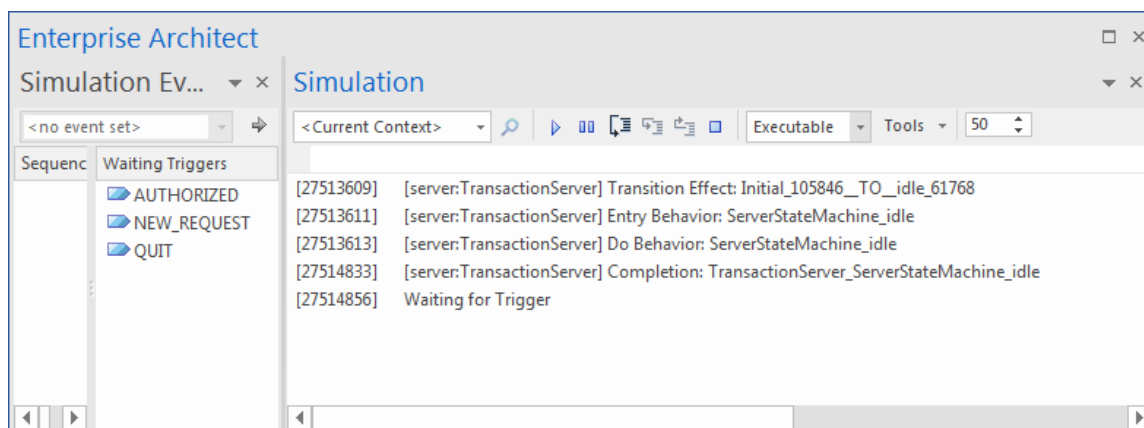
Enterprise Architect

Simulation Ev...

<no event set>

| Sequenc | Waiting Triggers |
|---|---|
| | AUTHORIZED |
| | NEW_REQUEST |
| | QUIT |

Simulation

<Current Context>

Executable

Tools

50

[27513609] [server:TransactionServer] Transition Effect: Initial_105846__TO__idle_61768
[27513611] [server:TransactionServer] Entry Behavior: ServerStateMachine_idle
[27513613] [server:TransactionServer] Do Behavior: ServerStateMachine_idle
[27514833] [server:TransactionServer] Completion: TransactionServer_ServerStateMachine_idle
[27514856] Waiting for Trigger